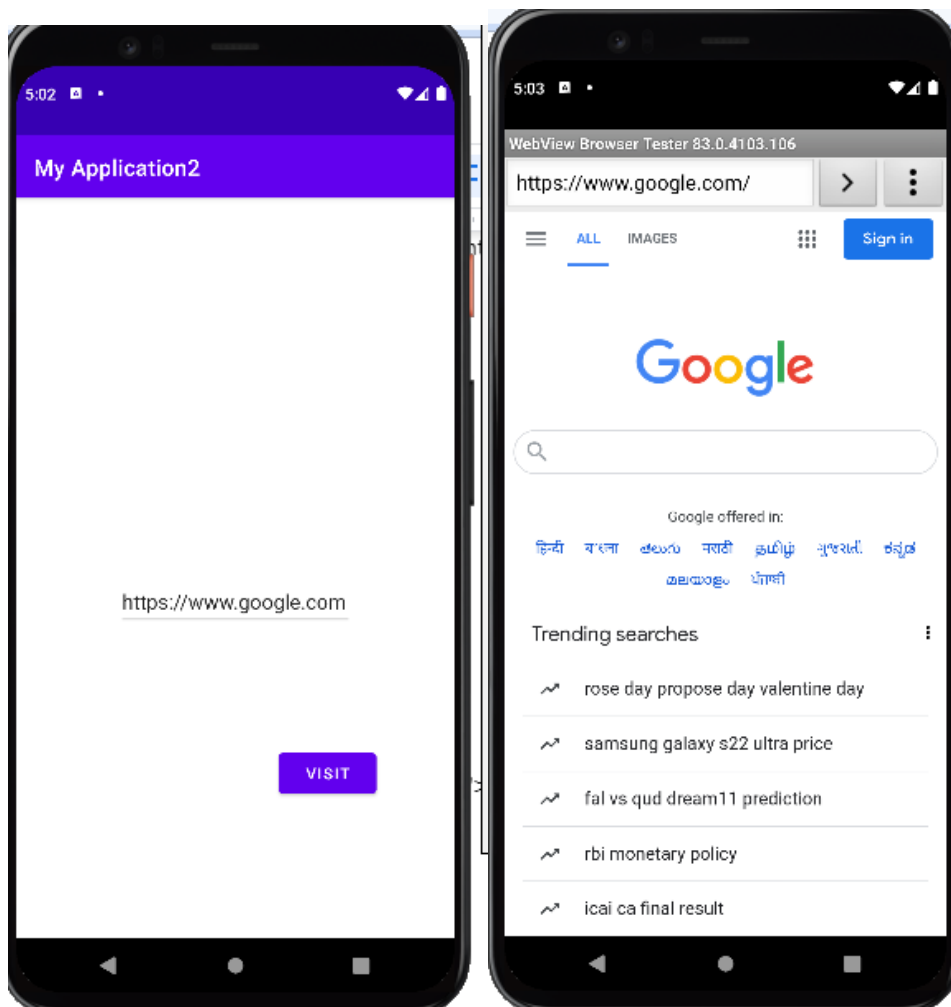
5:02

My Application2

https://www.google.com

VISIT

5:03

WebView Browser Tester 83.0.4103.106

https://www.google.com/

ALL IMAGES

Sign in

Google

Google offered in:

हिन्दी বাংলা తెలుగు मराठी தமிழ் ગુજરાતી ಕನ್ನಡ മലയാളം ਪੰਜਾਬੀ

Trending searches

rose day propose day valentine day

samsung galaxy s22 ultra price

fal vs qud dream11 prediction

rbi monetary policy

icai ca final result